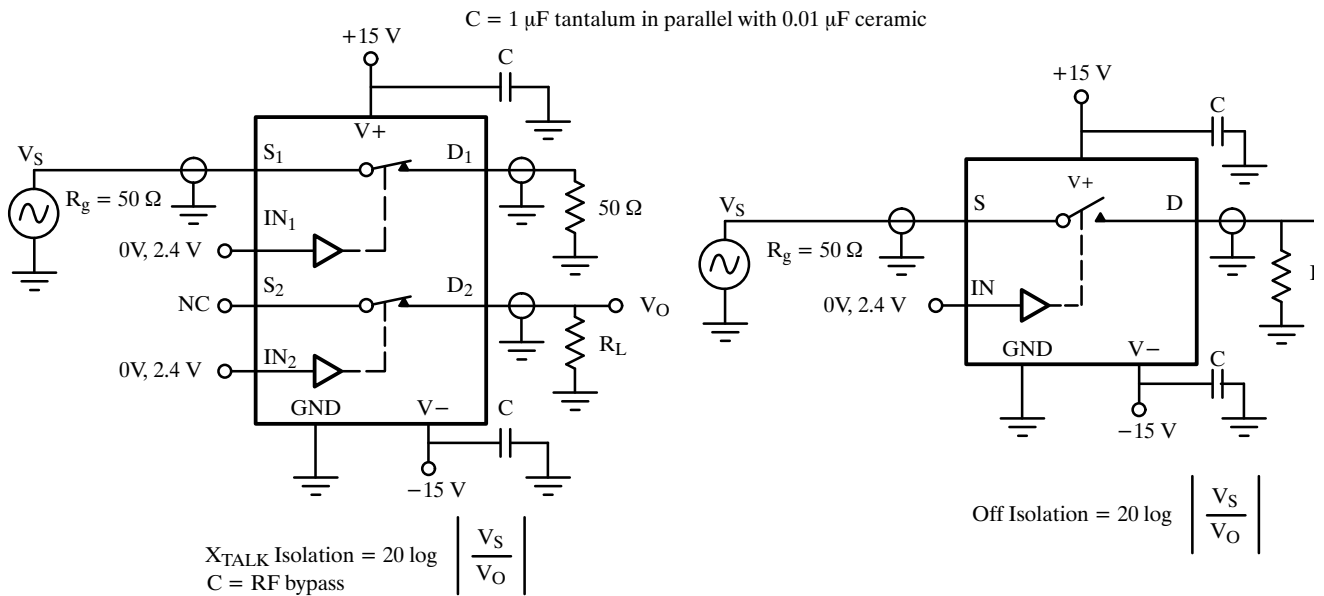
C = 1 μF tantalum in parallel with 0.01 μF ceramic

+15 V

C

V+

$V_S$

$S_1$

$D_1$

$R_g = 50\ \Omega$

50 Ω

$IN_1$

0V, 2.4 V

NC

$S_2$

$D_2$

$V_O$

$IN_2$

$R_L$

0V, 2.4 V

GND

V−

C

−15 V

$X_{TALK}$ Isolation = 20 log $\left|\frac{V_S}{V_O}\right|$
C = RF bypass

+15 V

C

$V_S$

S

V+

D

$R_g = 50\ \Omega$

IN

0V, 2.4 V

GND

V−

C

−15 V

Off Isolation = 20 log $\left|\frac{V_S}{V_O}\right|$